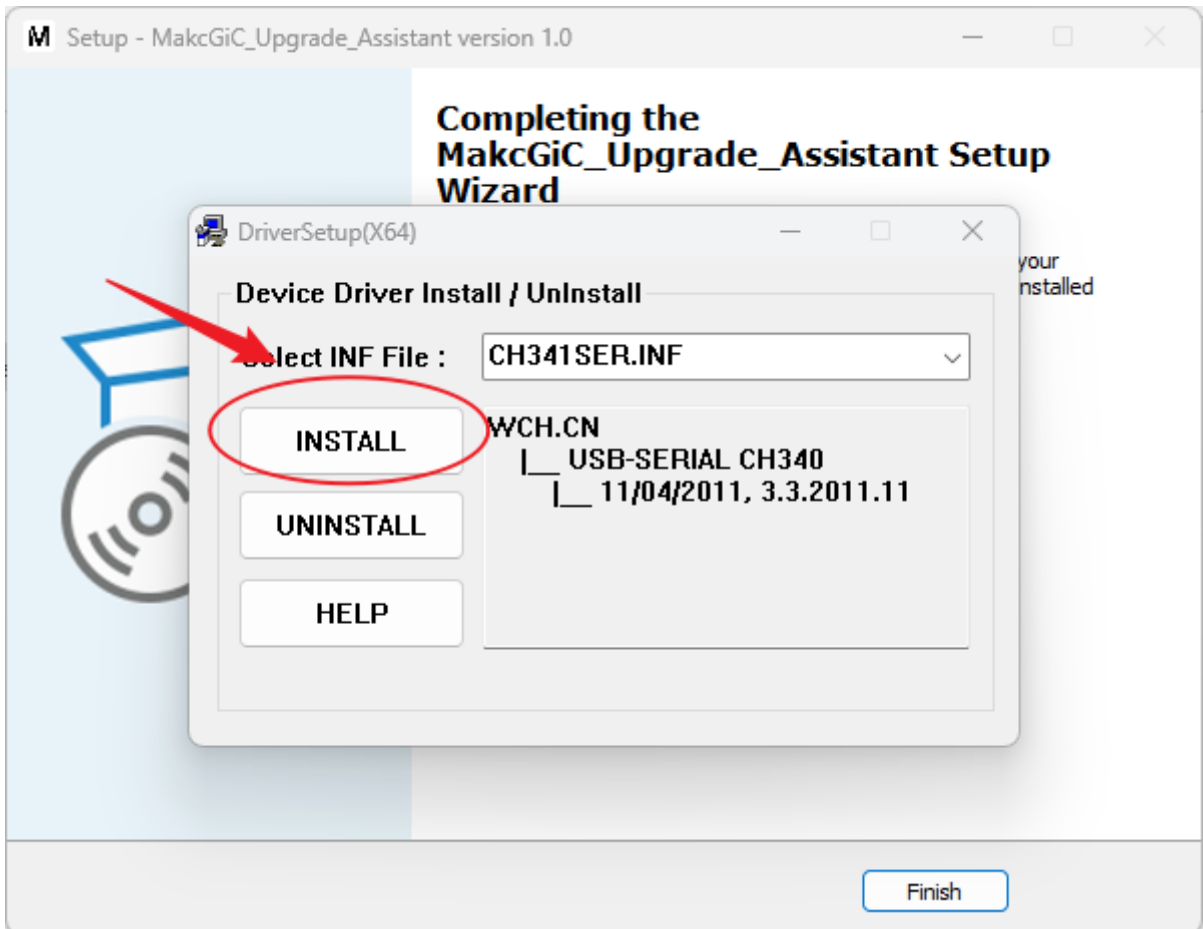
M Setup - MakcGiC_Upgrade_Assistant version 1.0

Completing the MakcGiC_Upgrade_Assistant Setup Wizard

your
nstalled

DriverSetup(X64)

Device Driver Install / UnInstall

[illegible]elect INF File :

CH341SER.INF

INSTALL

UNINSTALL

HELP

WCH.CN
|__ USB-SERIAL CH340
|__ 11/04/2011, 3.3.2011.11

Finish